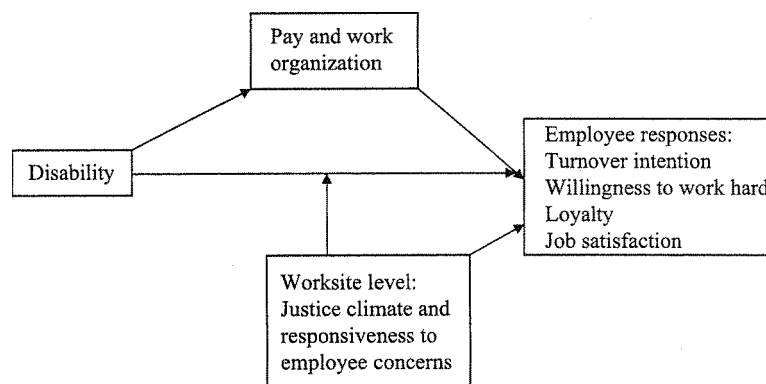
Pay and work organization

Disability

Employee responses:
Turnover intention
Willingness to work hard
Loyalty
Job satisfaction

Worksite level:
Justice climate and responsiveness to employee concerns